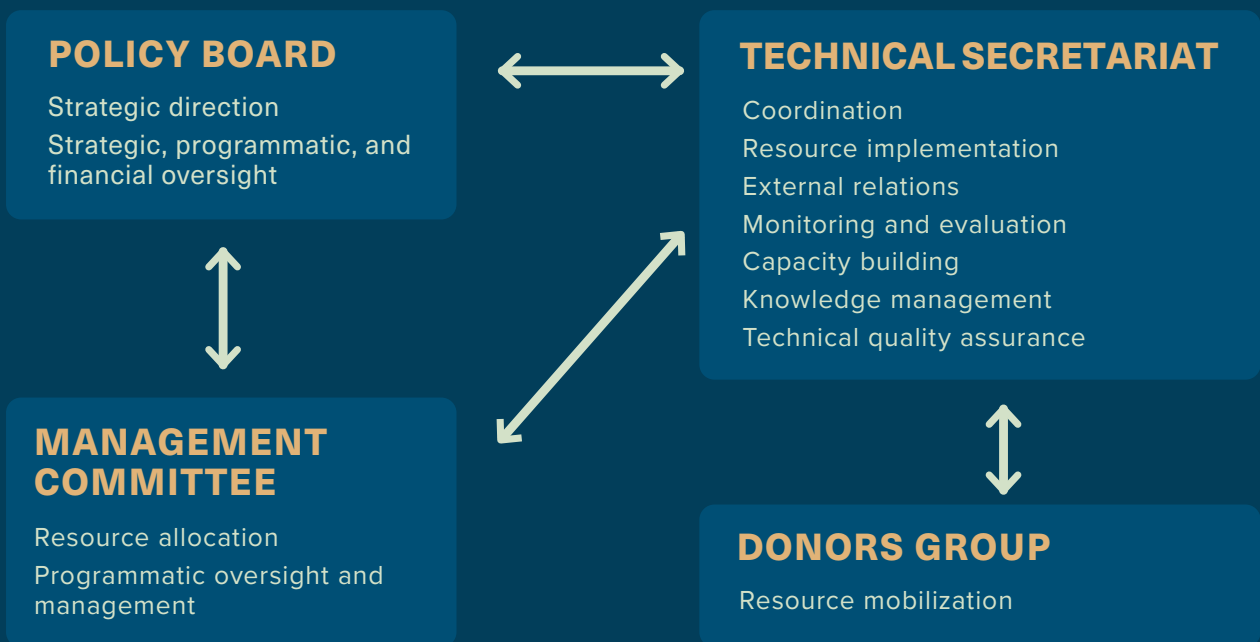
POLICY BOARD

Strategic direction

Strategic, programmatic, and financial oversight

TECHNICAL SECRETARIAT

Coordination

Resource implementation

External relations

Monitoring and evaluation

Capacity building

Knowledge management

Technical quality assurance

MANAGEMENT COMMITTEE

Resource allocation

Programmatic oversight and management

DONORS GROUP

Resource mobilization